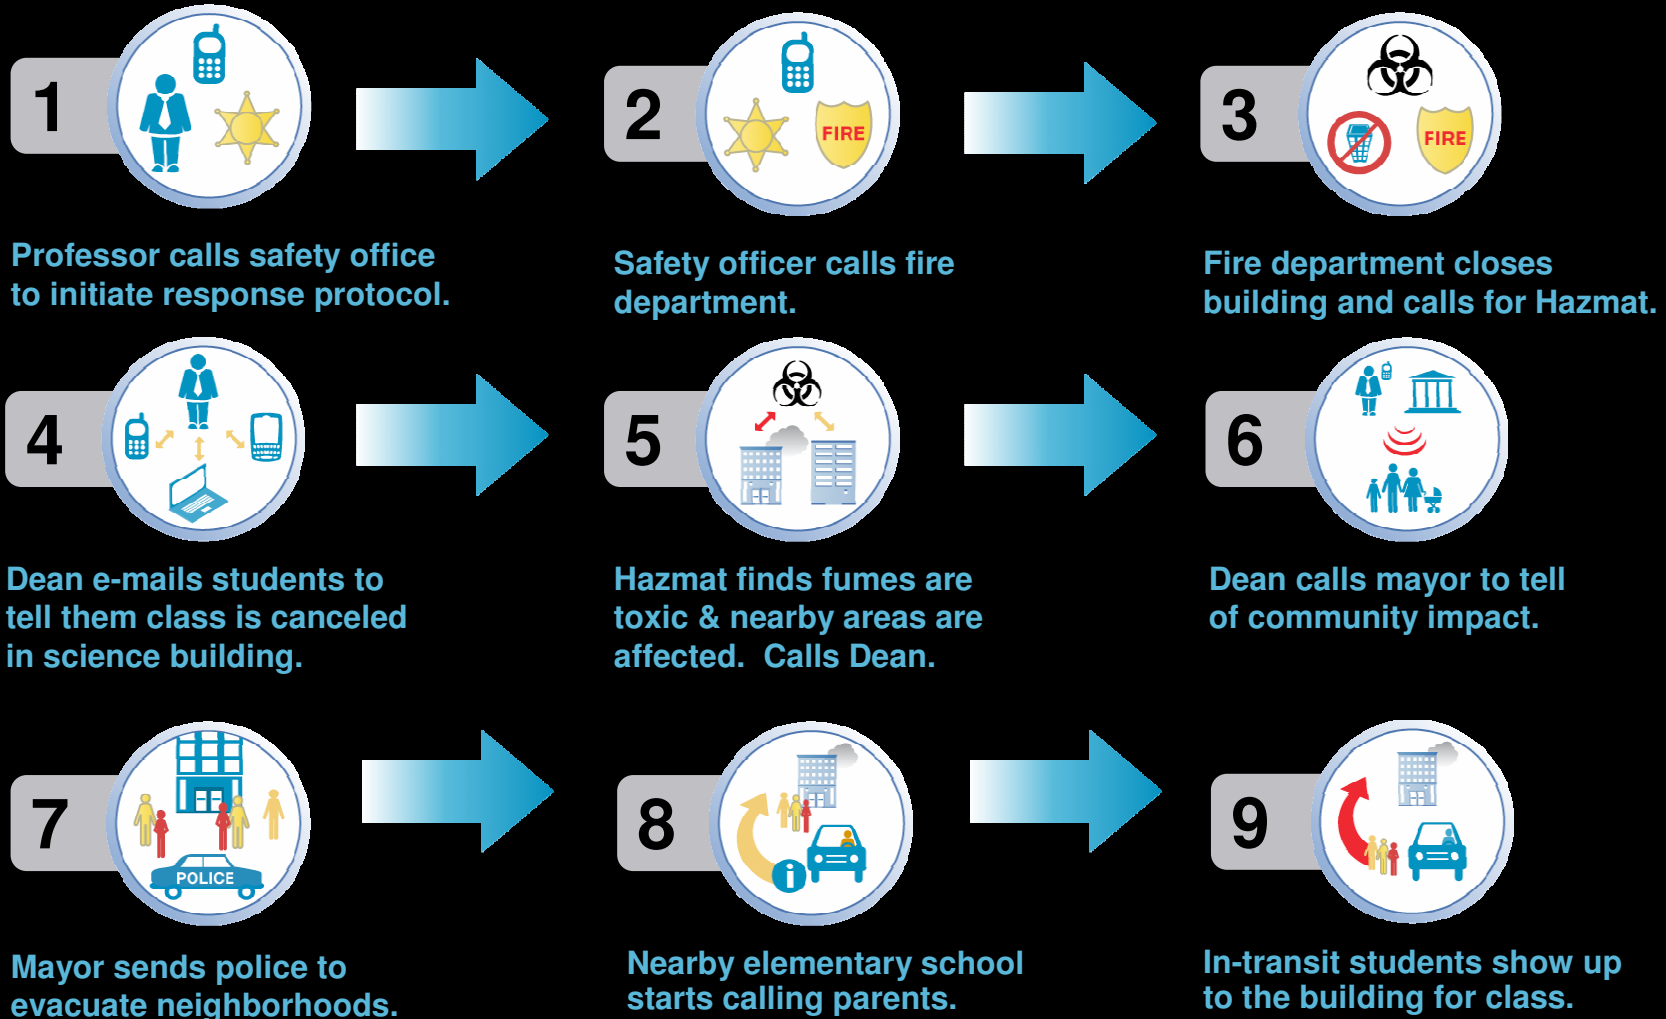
1

Professor calls safety office to initiate response protocol.

2

FIRE

Safety officer calls fire department.

3

FIRE

Fire department closes building and calls for Hazmat.

4

Dean e-mails students to tell them class is canceled in science building.

5

Hazmat finds fumes are toxic & nearby areas are affected. Calls Dean.

6

Dean calls mayor to tell of community impact.

7

POLICE

Mayor sends police to evacuate neighborhoods.

8

Nearby elementary school starts calling parents.

9

In-transit students show up to the building for class.